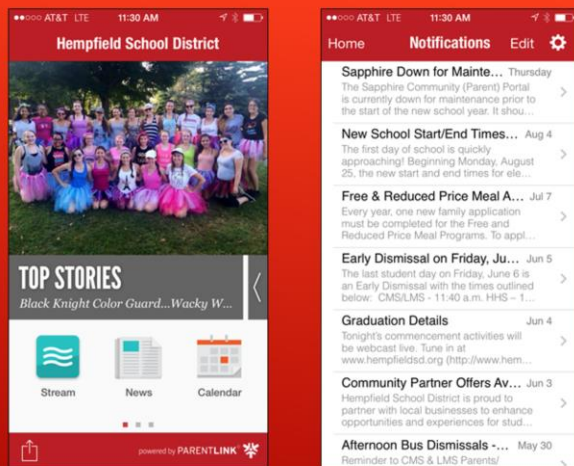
●●○○○ AT&T LTE 11:30 AM

Hempfield School District

TOP STORIES

Black Knight Color Guard...Wacky W...

Stream

News

Calendar

powered by PARENTLINK

●●○○○ AT&T LTE 11:30 AM

Home

Notifications

Edit

Sapphire Down for Mainte... Thursday

The Sapphire Community (Parent) Portal is currently down for maintenance prior to the start of the new school year. It shou...

New School Start/End Times... Aug 4

The first day of school is quickly approaching! Beginning Monday, August 25, the new start and end times for ele...

Free & Reduced Price Meal A... Jul 7

Every year, one new family application must be completed for the Free and Reduced Price Meal Programs. To appl...

Early Dismissal on Friday, Ju... Jun 5

The last student day on Friday, June 6 is an Early Dismissal with the times outlined below: CMS/LMS - 11:40 a.m. HHS – 1...

Graduation Details Jun 4

Tonight's commencement activities will be webcast live. Tune in at www.hempfieldsd.org (http://www.hem...

Community Partner Offers Av... Jun 3

Hempfield School District is proud to partner with local businesses to enhance opportunities and experiences for stud...

Afternoon Bus Dismissals -... May 30

Reminder to CMS & LMS Parents/